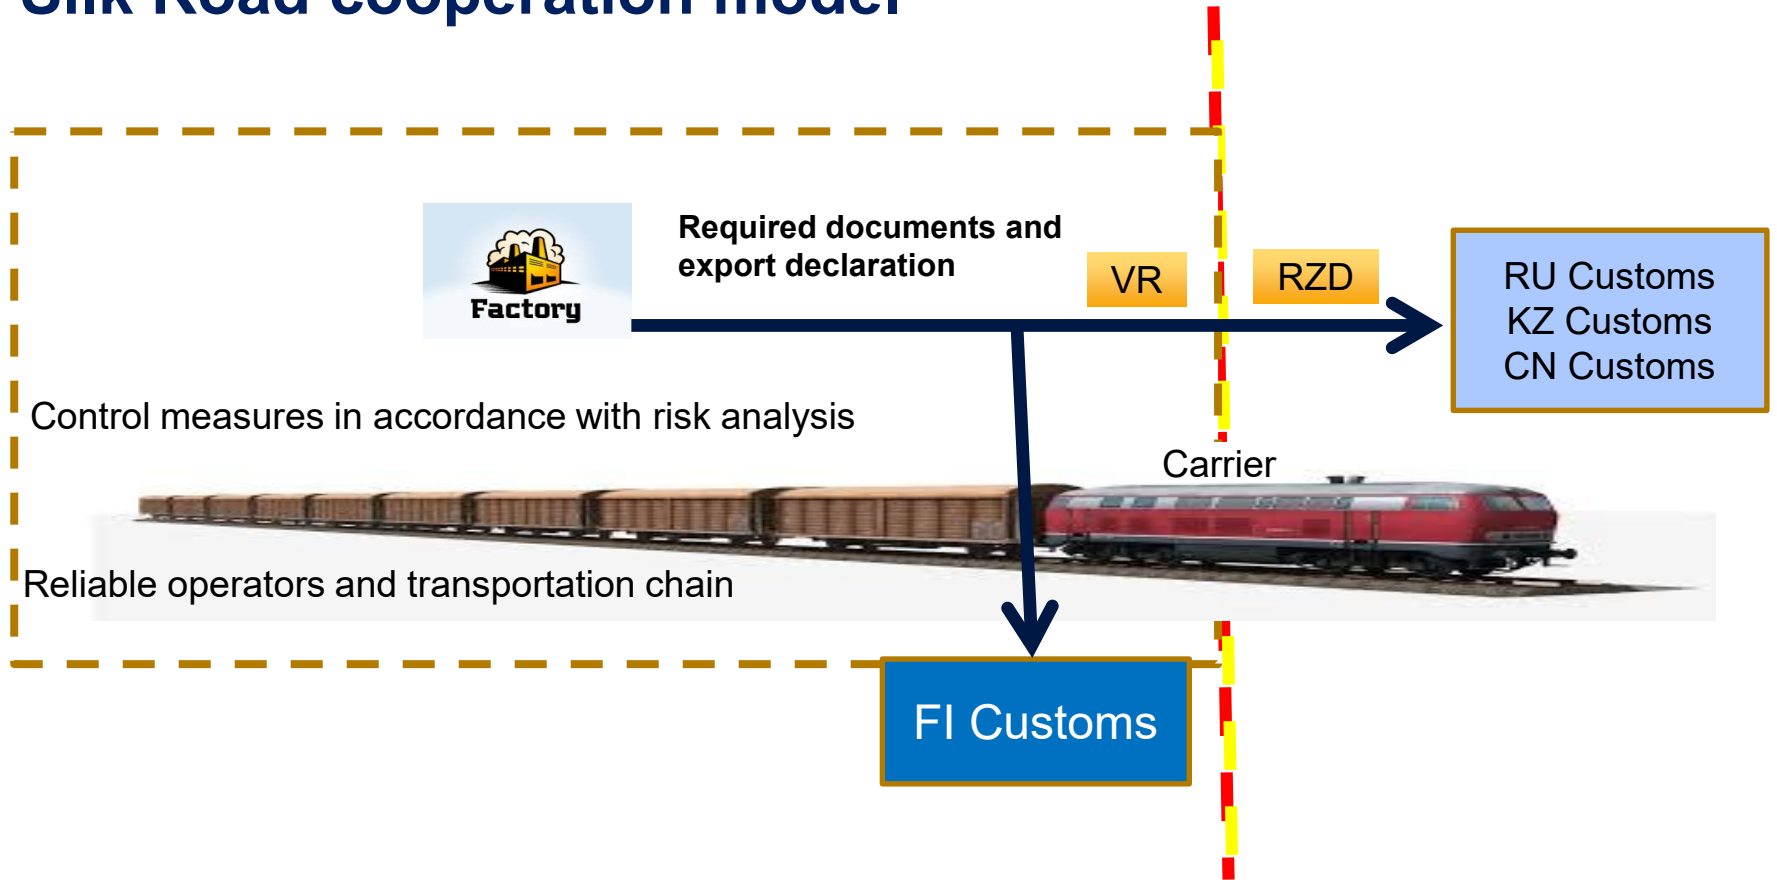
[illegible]

Factory

Required documents and export declaration

VR

RZD

RU Customs
KZ Customs
CN Customs

Control measures in accordance with risk analysis

Carrier

Reliable operators and transportation chain

FI Customs